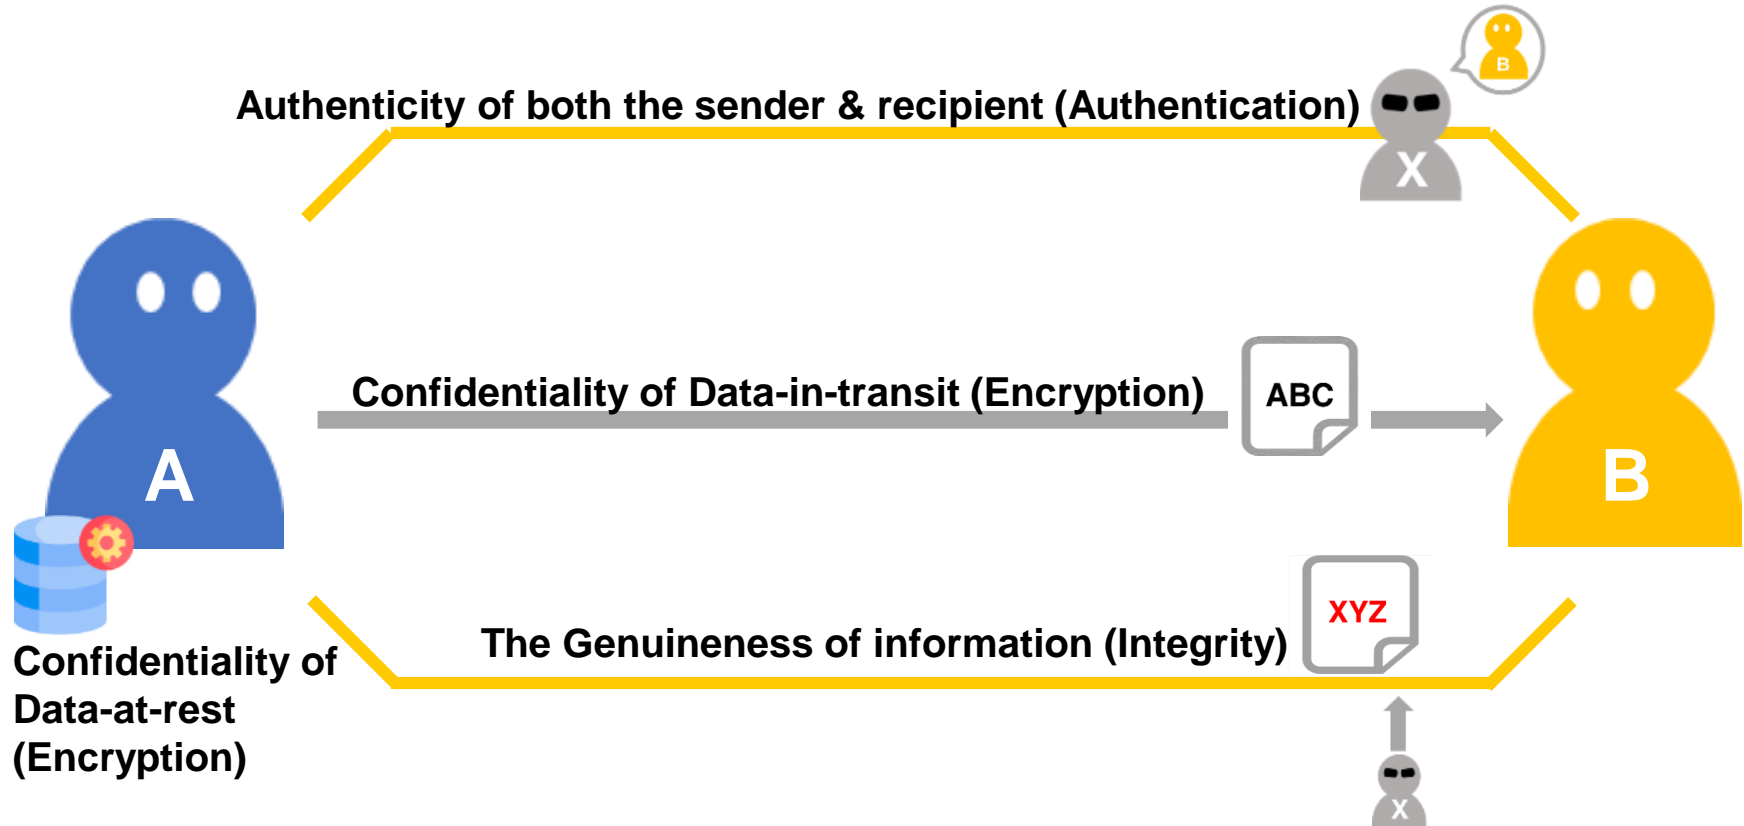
B

Authenticity of both the sender & recipient (Authentication)

X

A

Confidentiality of Data-in-transit (Encryption)

ABC

B

The Genuineness of information (Integrity)

XYZ

Confidentiality of Data-at-rest (Encryption)

X